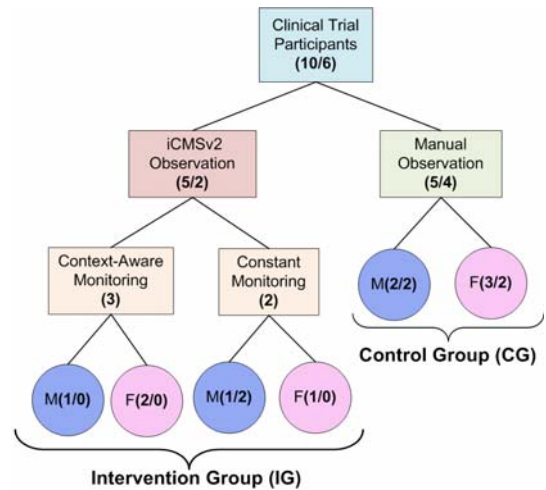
Clinical Trial Participants
(10/6)

iCMSv2 Observation
(5/2)

Manual Observation
(5/4)

Context-Aware Monitoring
(3)

Constant Monitoring
(2)

M(2/2)

F(3/2)

Control Group (CG)

M(1/0)

F(2/0)

M(1/2)

F(1/0)

Intervention Group (IG)